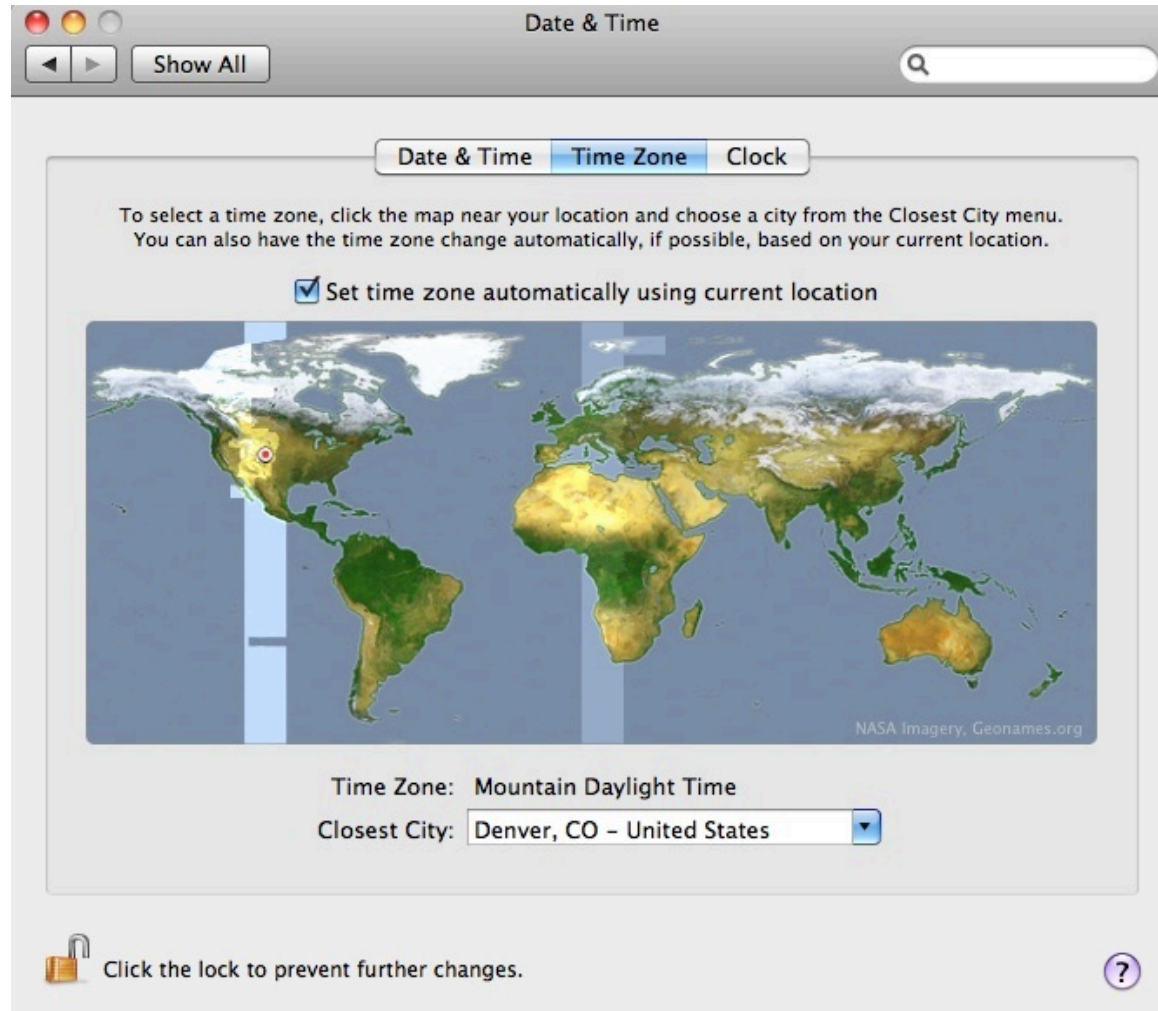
Date & Time

Show All

Date & Time | Time Zone | Clock

To select a time zone, click the map near your location and choose a city from the Closest City menu. You can also have the time zone change automatically, if possible, based on your current location.

Set time zone automatically using current location

NASA Imagery, Geonames.org

Time Zone: Mountain Daylight Time

Closest City: Denver, CO – United States

Click the lock to prevent further changes.

?